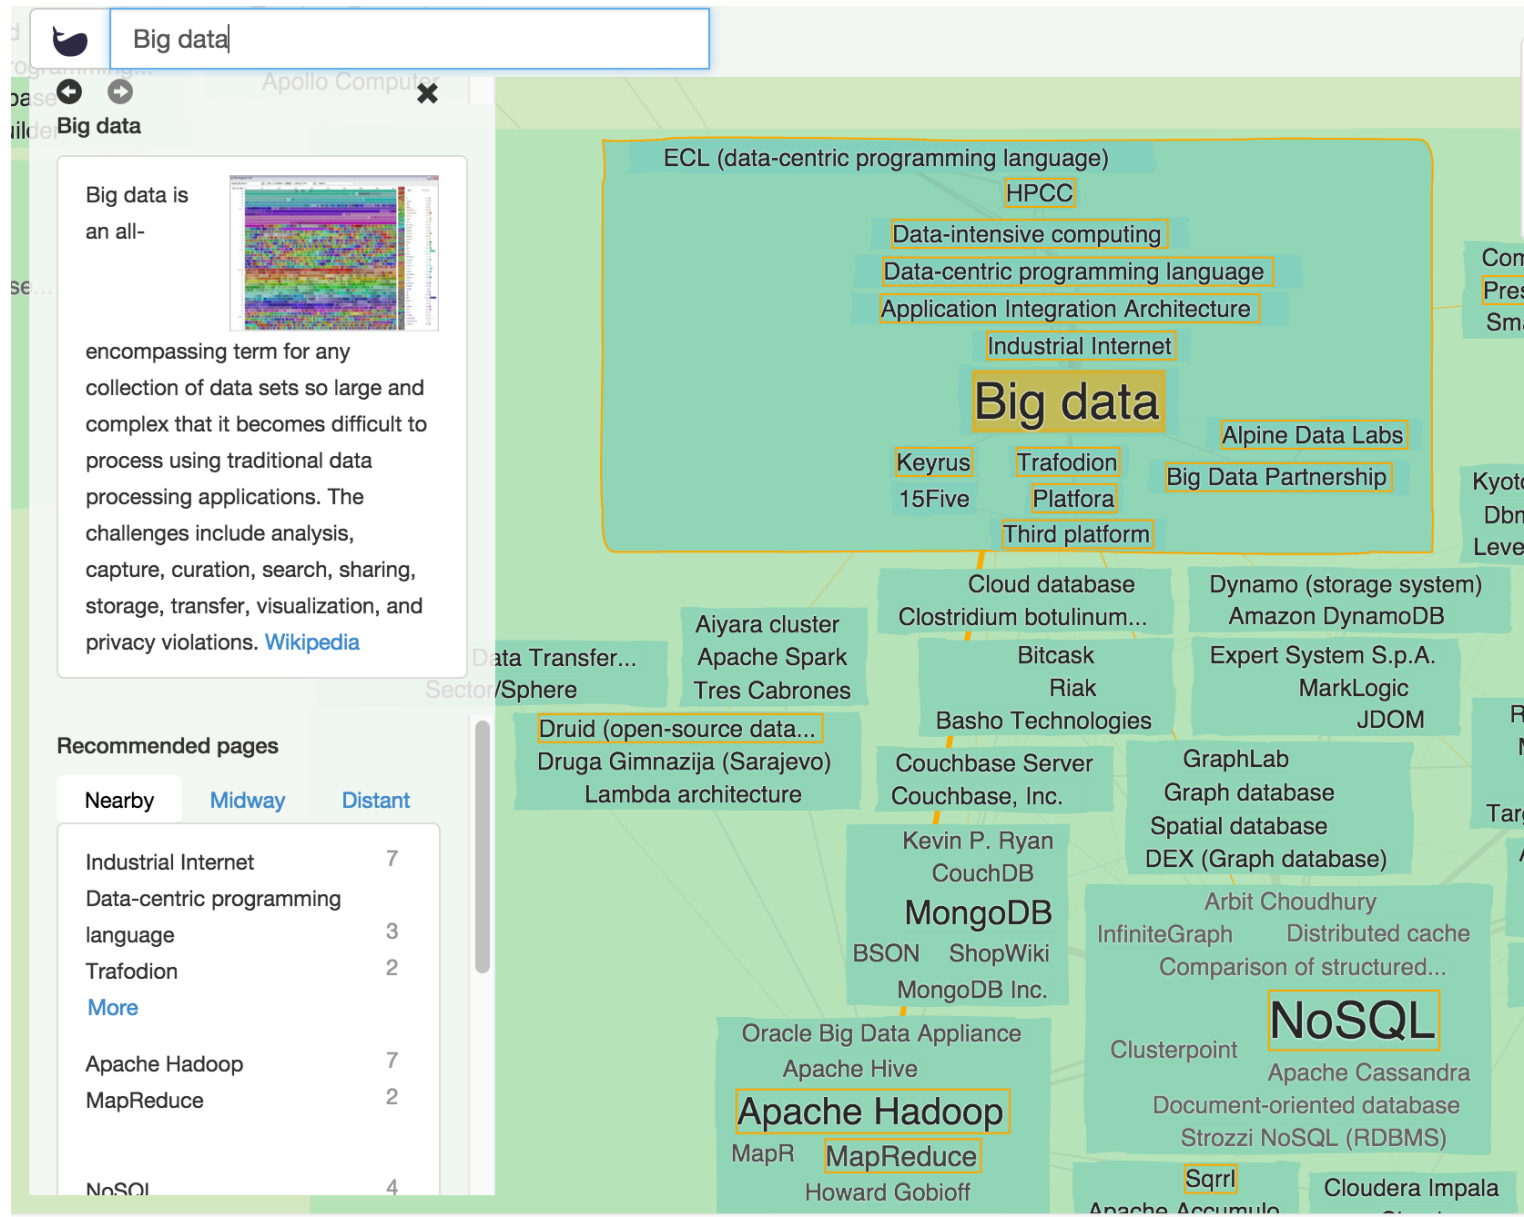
Big data

Apollo Computer

Big data

Big data is an all-encompassing term for any collection of data sets so large and complex that it becomes difficult to process using traditional data processing applications. The challenges include analysis, capture, curation, search, sharing, storage, transfer, visualization, and privacy violations. Wikipedia

Recommended pages

Nearby Midway Distant

| | |
|---|---|
| Industrial Internet | 7 |
| Data-centric programming language | 3 |
| Trafodion | 2 |
| More | |
| Apache Hadoop | 7 |
| MapReduce | 2 |
| NoSQL | 4 |

ECL (data-centric programming language)
HPCC
Data-intensive computing
Data-centric programming language
Application Integration Architecture
Industrial Internet
Big data
Alpine Data Labs
Keyrus
Trafodion
Big Data Partnership
15Five
Platfora
Third platform

Cloud database
Clostridium botulinum...
Dynamo (storage system)
Amazon DynamoDB
Aiyara cluster
Apache Spark
Tres Cabrones
Data Transfer...
Sector/Sphere
Bitcask
Riak
Basho Technologies
Expert System S.p.A.
MarkLogic
JDOM
Druid (open-source data...
Druga Gimnazija (Sarajevo)
Lambda architecture
Couchbase Server
Couchbase, Inc.
GraphLab
Graph database
Spatial database
DEX (Graph database)
Kevin P. Ryan
CouchDB
MongoDB
BSON ShopWiki
MongoDB Inc.
Arbit Choudhury
InfiniteGraph
Distributed cache
Comparison of structured...
Oracle Big Data Appliance
Apache Hive
Apache Hadoop
MapR
MapReduce
Howard Gobioff
Clusterpoint
NoSQL
Apache Cassandra
Document-oriented database
Strozzi NoSQL (RDBMS)
Sqrrl
Apache Accumulo
Cloudera Impala
Com
Pres
Sma
Kyot
Dbn
Leve
Tar